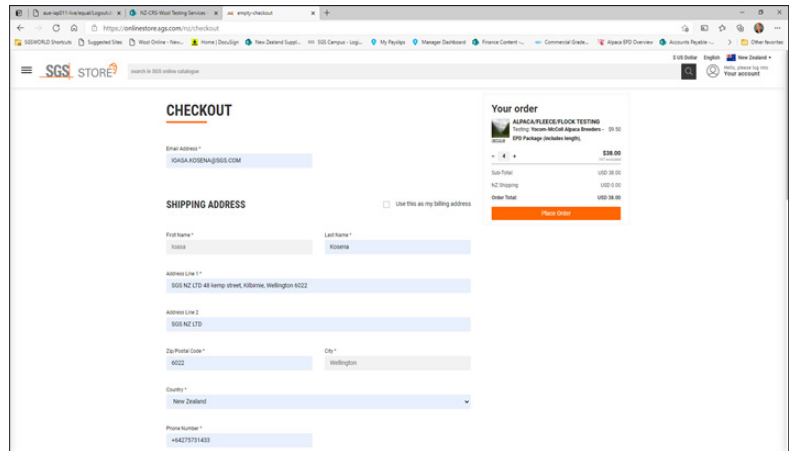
aue-iap011-live/iepaal/Logout.r | NZ-CRS-Wool Testing Services | empty-checkout

https://onlinestore.sgs.com/nz/checkout

SGSWORLD Shortcuts | Suggested Sites | Wool Online - New... | Home | DocuSign | New Zealand Suppl... | SGS Campus - Logi... | My Payslips | Manager Dashboard | Finance Content -... | Commercial Grade... | Alpaca EPD Overview | Accounts Payable -... | Other favorites

$ US Dollar English New Zealand

SGS STORE

Search in SGS online catalogue

Hello, please log into Your account

CHECKOUT

Email Address *
IOASA.KOSENA@SGS.COM

SHIPPING ADDRESS

Use this as my billing address

First Name *
Ioasa

Last Name *
Kosena

Address Line 1 *
SGS NZ LTD 48 kemp street, Kilbirnie, Wellington 6022

Address Line 2
SGS NZ LTD

Zip/Postal Code *
6022

City *
Wellington

Country *
New Zealand

Phone Number *
+64275731433

Your order

ALPACA/FLEECE/FLOCK TESTING
Testing: Yacam-McColl Alpaca Breeders - EPD Package (includes length), $9.50

- 4 +

$38.00

Sub-Total USD 38.00
NZ Shipping USD 0.00
Order Total: USD 38.00

Place Order